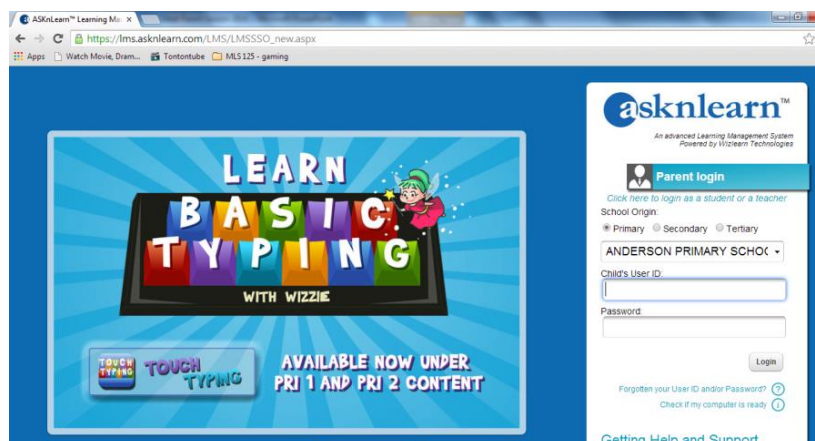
ASKnLearn™ Learning Ma ×

https://lms.asknlearn.com/LMS/LMSSSO_new.aspx

Apps Watch Movie, Dram... Tontontube MLS 125 - gaming

LEARN
BASIC
TYPING
WITH WIZZIE

TOUCH TYPING
TOUCH TYPING

AVAILABLE NOW UNDER
PRI 1 AND PRI 2 CONTENT

asknlearn™
An advanced Learning Management System
Powered by Wizlearn Technologies

Parent login

Click here to login as a student or a teacher

School Origin:
Primary Secondary Tertiary

ANDERSON PRIMARY SCHOC

Child's User ID:

Password:

Login

Forgotten your User ID and/or Password?
Check if my computer is ready

Getting Help and Support